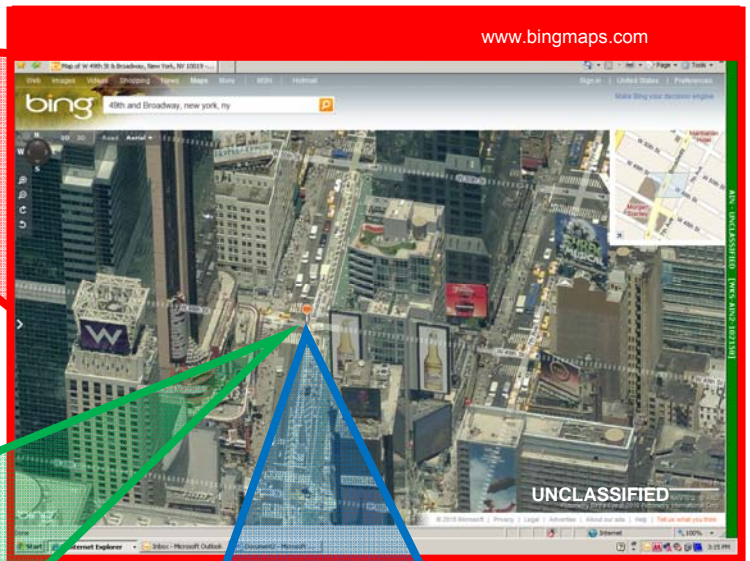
www.bingmaps.com

Map of W 49th St & Broadway, New York, NY 10019 - ...

Web Images Videos Shopping News Maps More | MSN | Hotmail

Sign in | United States | Preferences

bing 49th and Broadway, new york, ny

Make Bing your decision engine

2D 3D Road Aerial

W

UNCLASSIFIED

© 2010 Microsoft | Privacy | Legal | Advertise | About our ads | Help | Tell us what you think

Start Internet Explorer Inbox - Microsoft Outlook Document - Microsoft

Internet 100%

3:25 PM

AIN – UNCLASSIFIED – [WES-AIN2-102150]